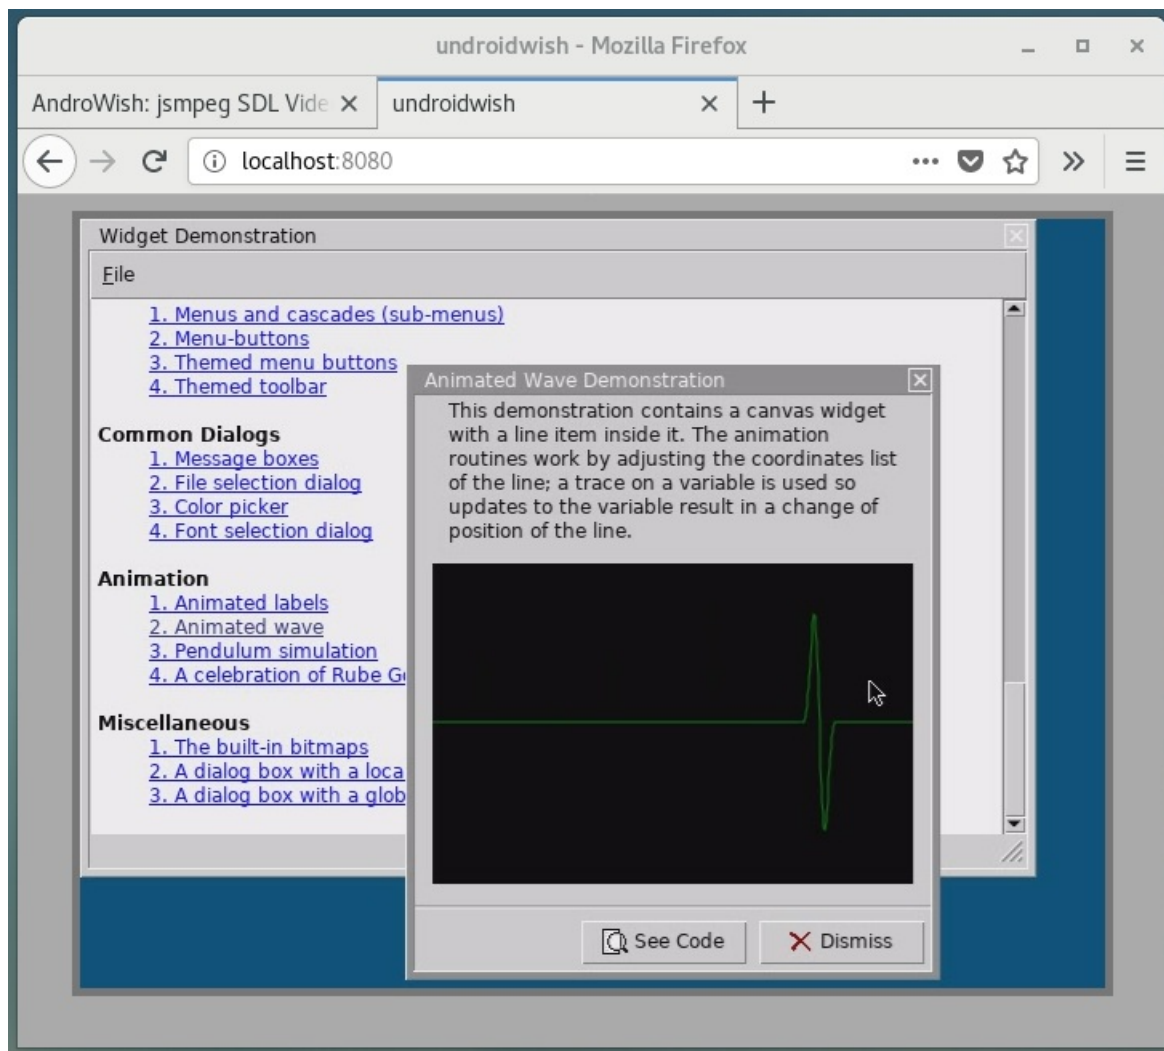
undroidwish - Mozilla Firefox

AndroWish: jsmpeg SDL Vide ×

undroidwish ×

+

localhost:8080

Widget Demonstration

File

1. Menus and cascades (sub-menus)
2. Menu-buttons
3. Themed menu buttons
4. Themed toolbar

Common Dialogs
1. Message boxes
2. File selection dialog
3. Color picker
4. Font selection dialog

Animation
1. Animated labels
2. Animated wave
3. Pendulum simulation
4. A celebration of Rube G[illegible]

Miscellaneous
1. The built-in bitmaps
2. A dialog box with a loca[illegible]
3. A dialog box with a glob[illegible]

Animated Wave Demonstration

This demonstration contains a canvas widget with a line item inside it. The animation routines work by adjusting the coordinates list of the line; a trace on a variable is used so updates to the variable result in a change of position of the line.

See Code

Dismiss